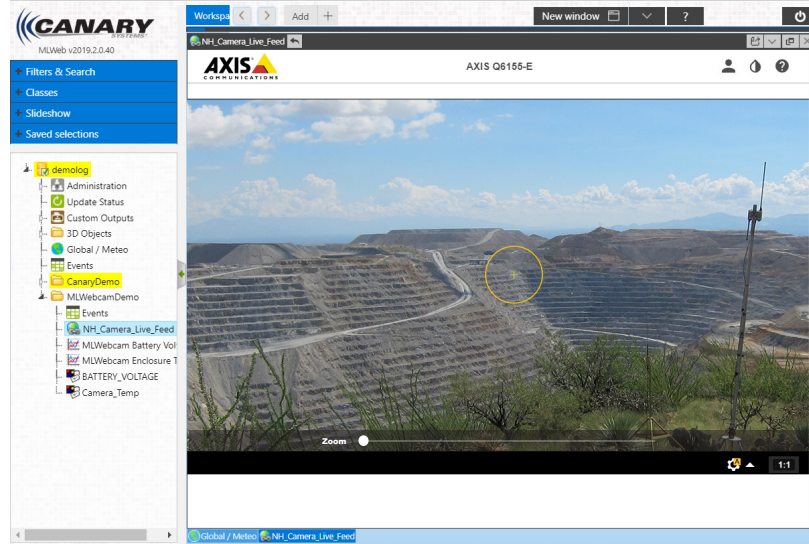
CANARY SYSTEMS
MLWeb v2019.2.0.40
Filters & Search
Classes
Slideshow
Saved selections
demolog
Administration
Update Status
Custom Outputs
3D Objects
Global / Meteo
Events
CanaryDemo
MLWebcamDemo
Events
NH_Camera_Live_Feed
MLWebcam Battery Vol
MLWebcam Enclosure T
BATTERY_VOLTAGE
Camera_Temp

Workspa
Add
New window
?
NH_Camera_Live_Feed
AXIS COMMUNICATIONS
AXIS Q6155-E
Zoom
1:1
Global / Meteo
NH_Camera_Live_Feed